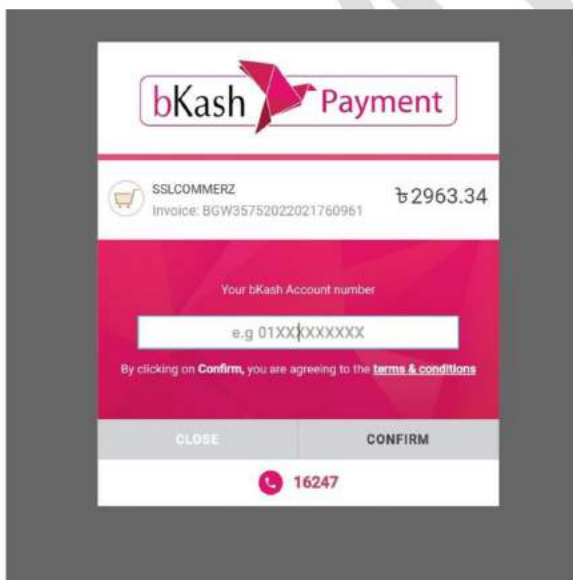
bKash Payment

SSLCOMMERZ
Invoice: BGW35752022021760961

৳2963.34

Your bKash Account number

e.g 01XXXXXXXXX

By clicking on **Confirm,** you are agreeing to the **terms & conditions**

CLOSE

CONFIRM

16247